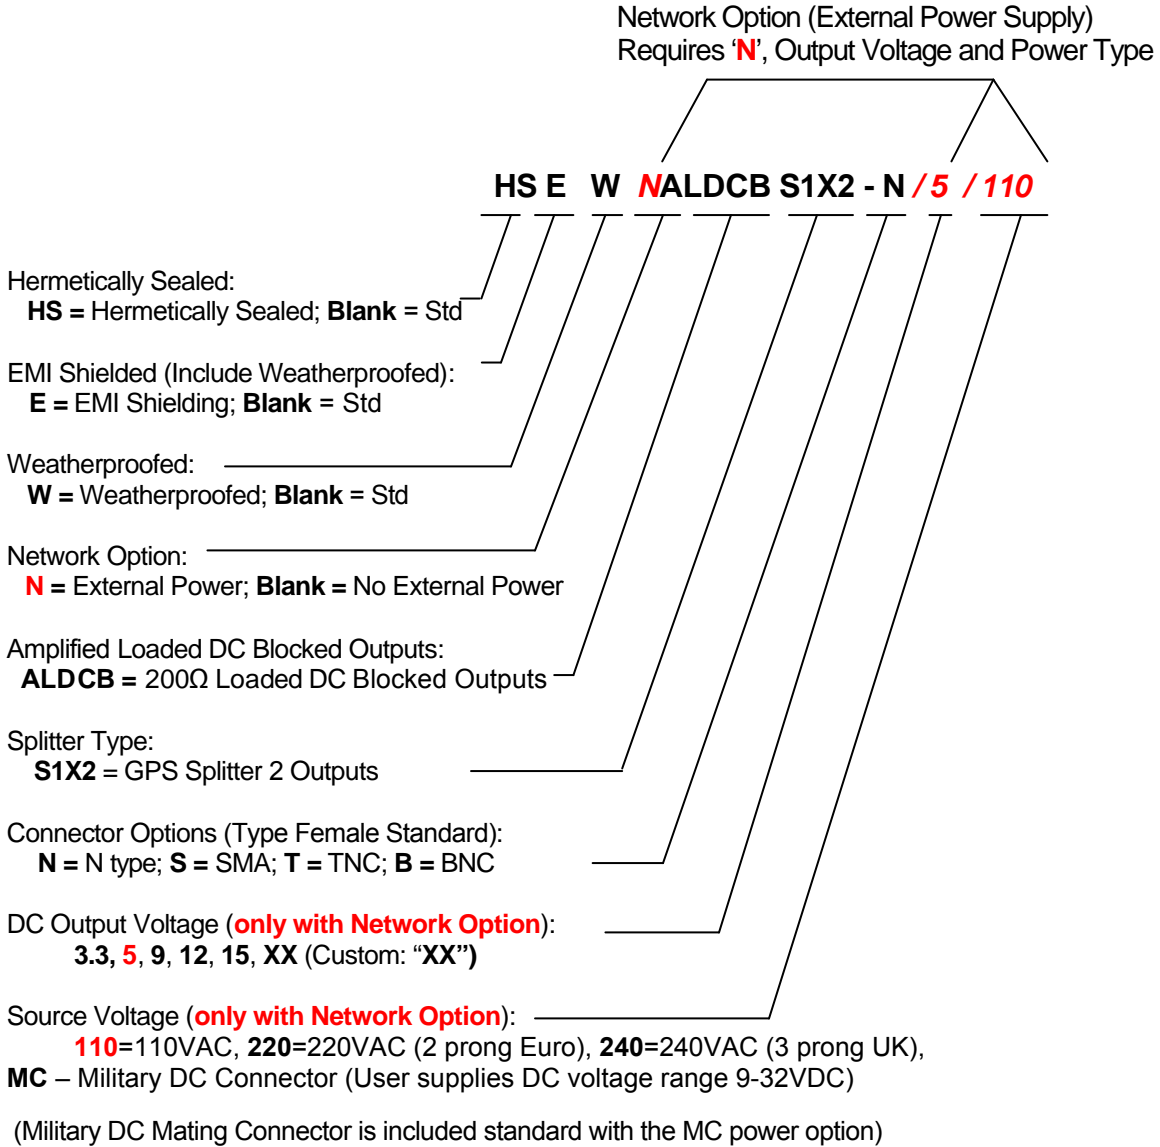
Network Option (External Power Supply)
Requires 'N', Output Voltage and Power Type

HS E W NALDCB S1X2 - N / 5 / 110

Hermetically Sealed:
HS = Hermetically Sealed; Blank = Std

EMI Shielded (Include Weatherproofed):
E = EMI Shielding; Blank = Std

Weatherproofed:
W = Weatherproofed; Blank = Std

Network Option:
N = External Power; Blank = No External Power

Amplified Loaded DC Blocked Outputs:
ALDCB = 200Ω Loaded DC Blocked Outputs

Splitter Type:
S1X2 = GPS Splitter 2 Outputs

Connector Options (Type Female Standard):
N = N type; S = SMA; T = TNC; B = BNC

DC Output Voltage (only with Network Option):
3.3, 5, 9, 12, 15, XX (Custom: "XX")

Source Voltage (only with Network Option):
110=110VAC, 220=220VAC (2 prong Euro), 240=240VAC (3 prong UK),
MC – Military DC Connector (User supplies DC voltage range 9-32VDC)

(Military DC Mating Connector is included standard with the MC power option)